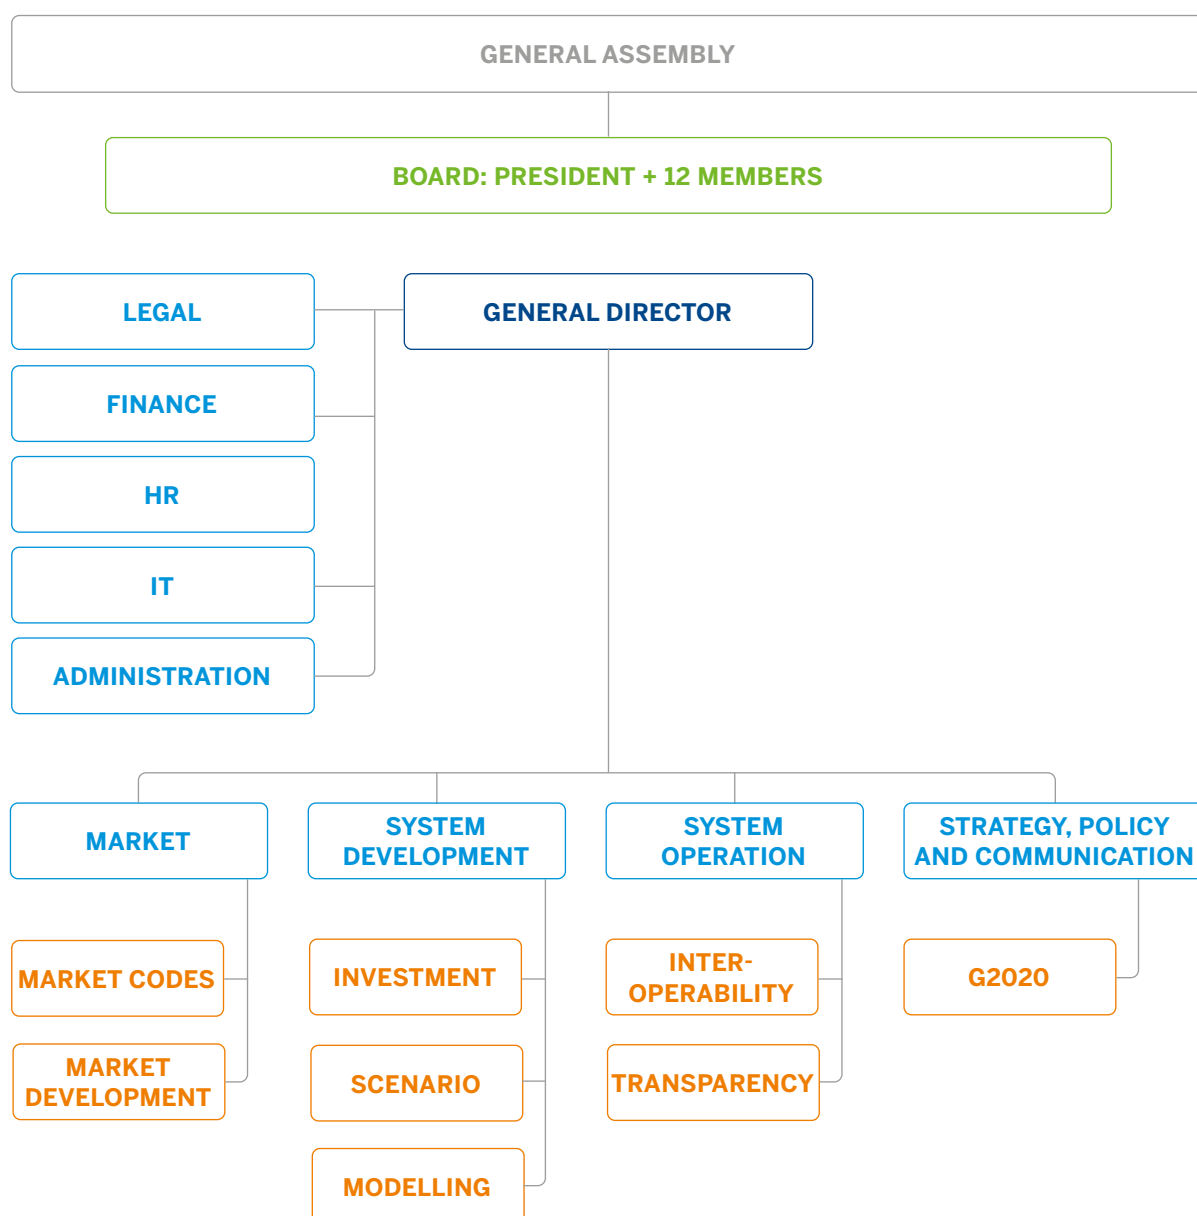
GENERAL ASSEMBLY

BOARD: PRESIDENT + 12 MEMBERS

LEGAL

FINANCE

HR

IT

ADMINISTRATION

GENERAL DIRECTOR

MARKET

SYSTEM DEVELOPMENT

SYSTEM OPERATION

STRATEGY, POLICY AND COMMUNICATION

MARKET CODES

MARKET DEVELOPMENT

INVESTMENT

SCENARIO

MODELLING

INTER-OPERABILITY

TRANSPARENCY

G2020